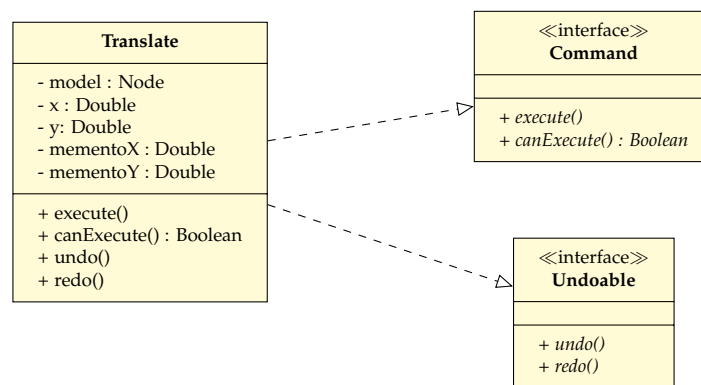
Translate

- model : Node
- x : Double
- y: Double
- mementoX : Double
- mementoY : Double

+ execute()
+ canExecute() : Boolean
+ undo()
+ redo()

≪interface≫
Command

+ execute()
+ canExecute() : Boolean

≪interface≫
Undoable

+ undo()
+ redo()